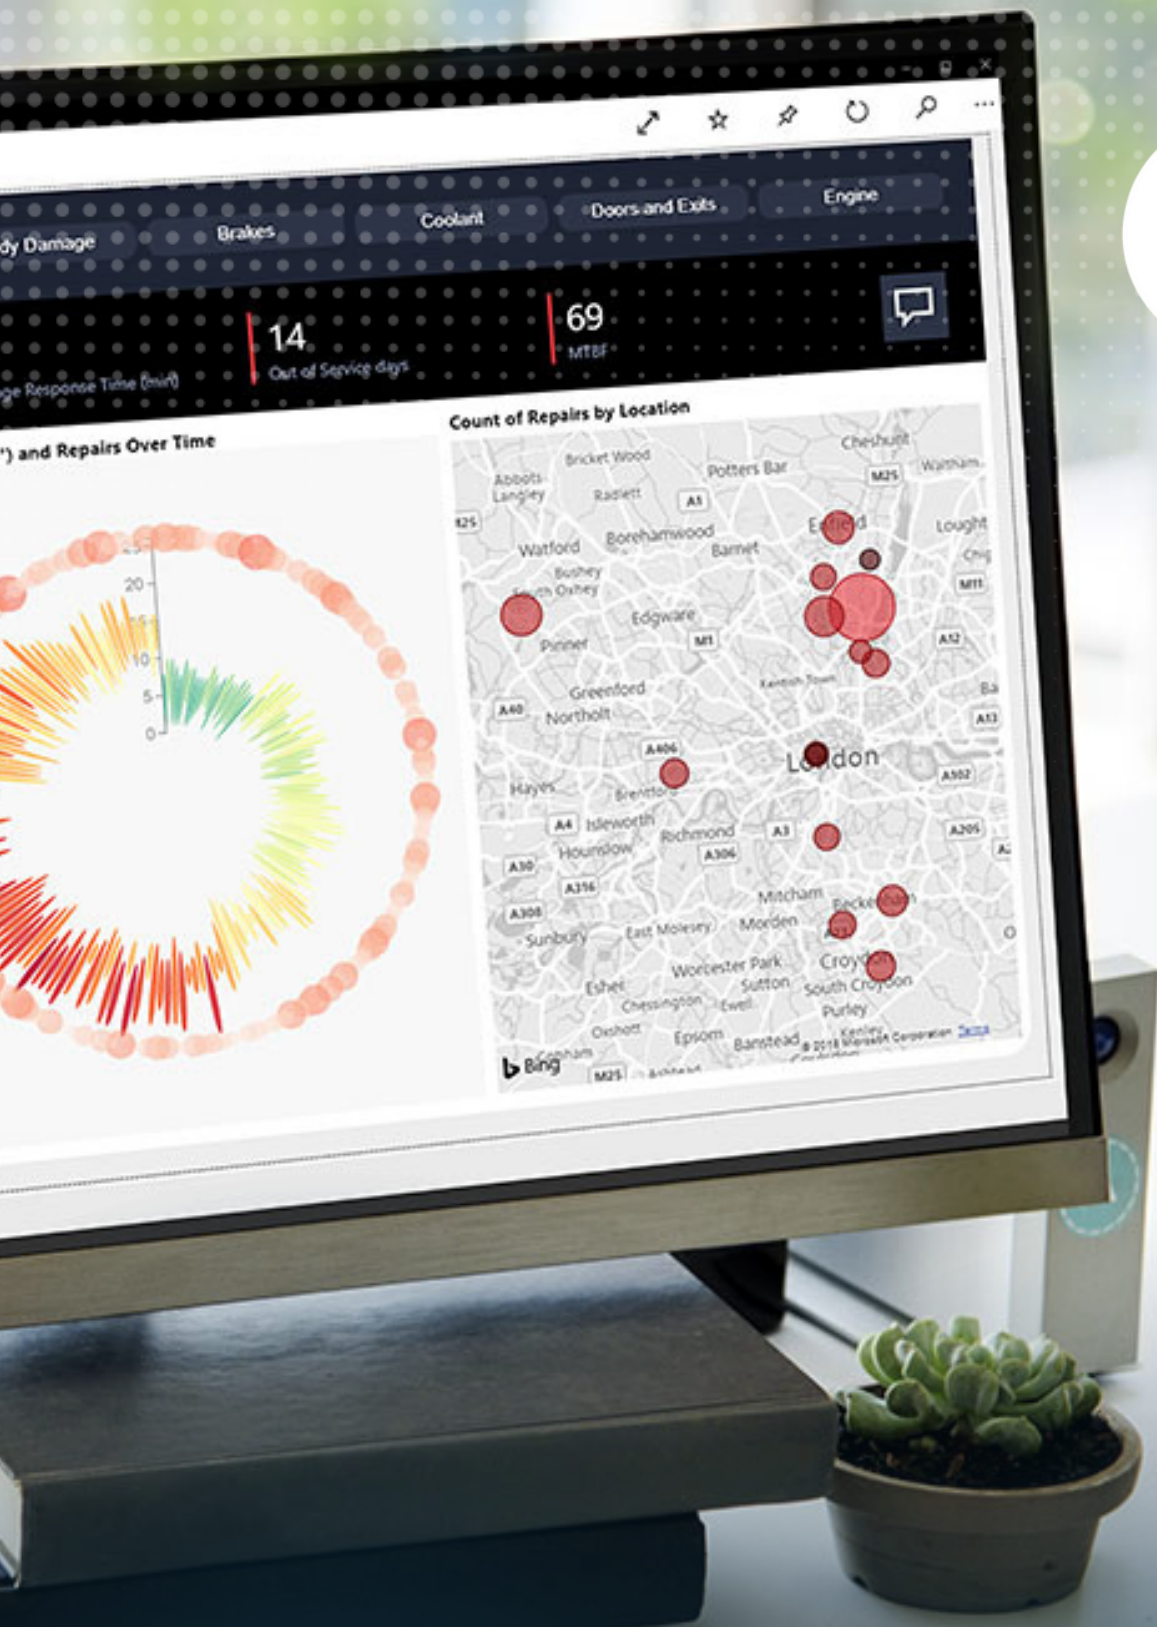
dy Damage
Brakes
Coolant
Doors and Exits
Engine

ge Response Time (min)
14
Out of Service days
69
MTBF

") and Repairs Over Time
25
20
15
10
5
0

Count of Repairs by Location
Cheshunt
Bricket Wood
Potters Bar
M25
Waltham
Abbots Langley
Radlett
A1
M25
Enfield
Lought
Watford
Borehamwood
Barnet
Chig
Bushey
South Oxhey
M11
Edgware
M1
Pinner
A12
Kentish Town
Greenford
Ba
A40
Northolt
A13
A406
London
Hayes
Brentford
A102
A4
Isleworth
Richmond
A3
A205
Hounslow
A306
A30
A316
Mitcham
A308
Becke
Sunbury
East Molesey
Morden
Worcester Park
Croydon
Esher
Sutton
South Croydon
Chessington
Ewell
Purley
Oxshott
Epsom
Banstead
Kenley
© 2018 Microsoft Corporation Terms
Bing
Cobham
M25
Ashtead